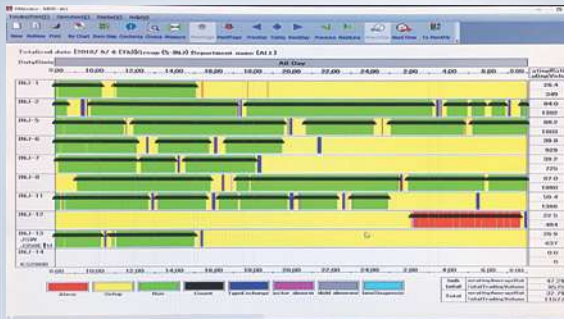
Total(D) Operation(O) Display(S) Help(H)

New Refresh Print Bar Chart Down Stop Contents Choose Measure Previous Next Page Previous Today Next Day Previous Next Week Next Year To Monthly

Total(ed) date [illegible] Group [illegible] Department name [ALL]

DataDate

All Day

8:00 10:00 12:00 14:00 16:00 18:00 20:00 22:00 24:00 2:00 4:00 6:00

BKJ-1
BKJ-2
BKJ-5
BKJ-6
BKJ-7
BKJ-8
BKJ-11
BKJ-12
BKJ-13
BKJ-14

26.4
345
84.0
1080
57.7
725
39.8
928
38.7
725
67.0
1080
58.4
1080
22.5
684
29.4
637
0.0
0

8:00 10:00 12:00 14:00 16:00 18:00 20:00 22:00 24:00 2:00 4:00 6:00

Alarm Setup Run Stop Tool Change Worker Absence Material Absence

67.7%
95
27.5
110